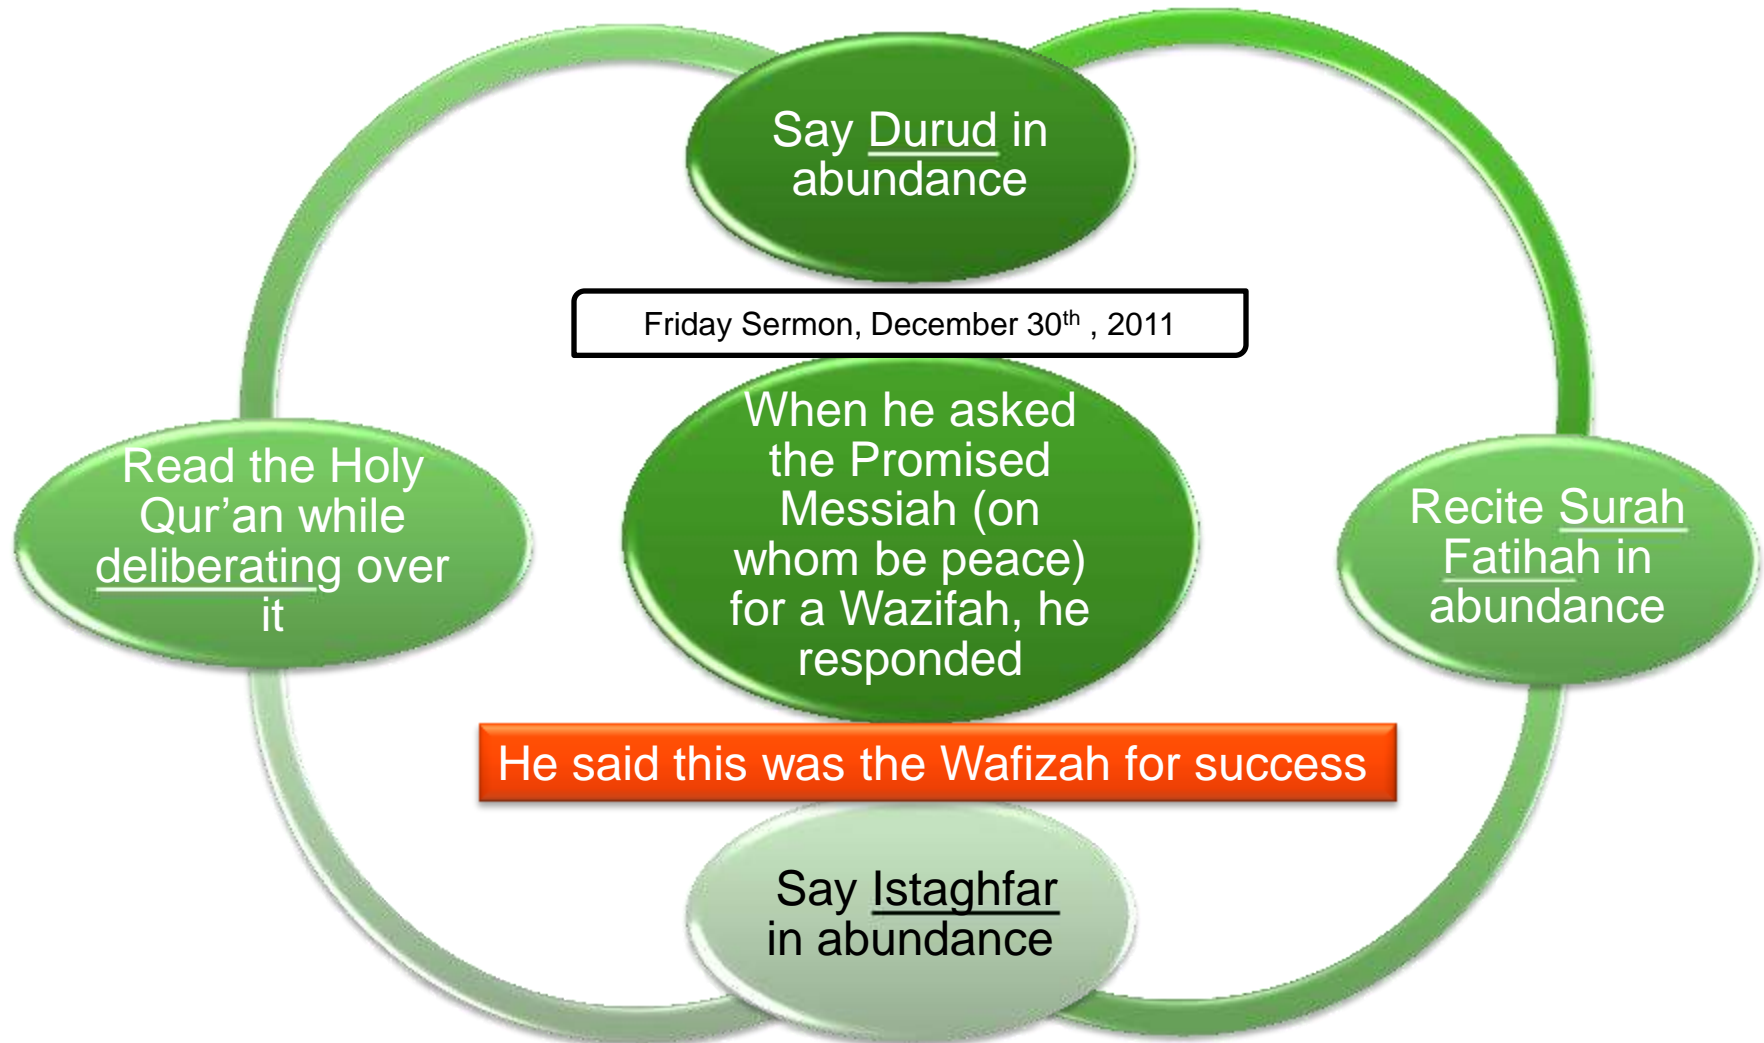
Say Durud in abundance

Friday Sermon, December 30$^{th}$ , 2011

When he asked the Promised Messiah (on whom be peace) for a Wazifah, he responded

Read the Holy Qur’an while deliberating over it

Recite Surah Fatihah in abundance

He said this was the Wafizah for success

Say Istaghfar in abundance